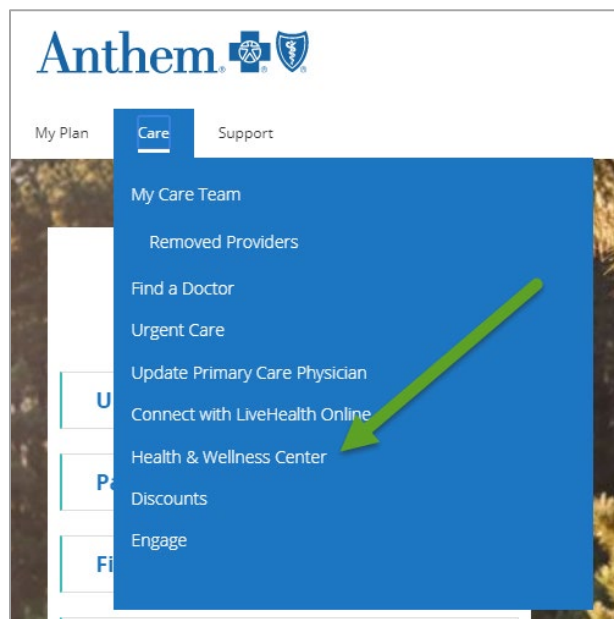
Anthem.

My Plan Care Support

My Care Team

Removed Providers

Find a Doctor

Urgent Care

Update Primary Care Physician

Connect with LiveHealth Online

Health & Wellness Center

Discounts

Engage

U

Pa

Fi